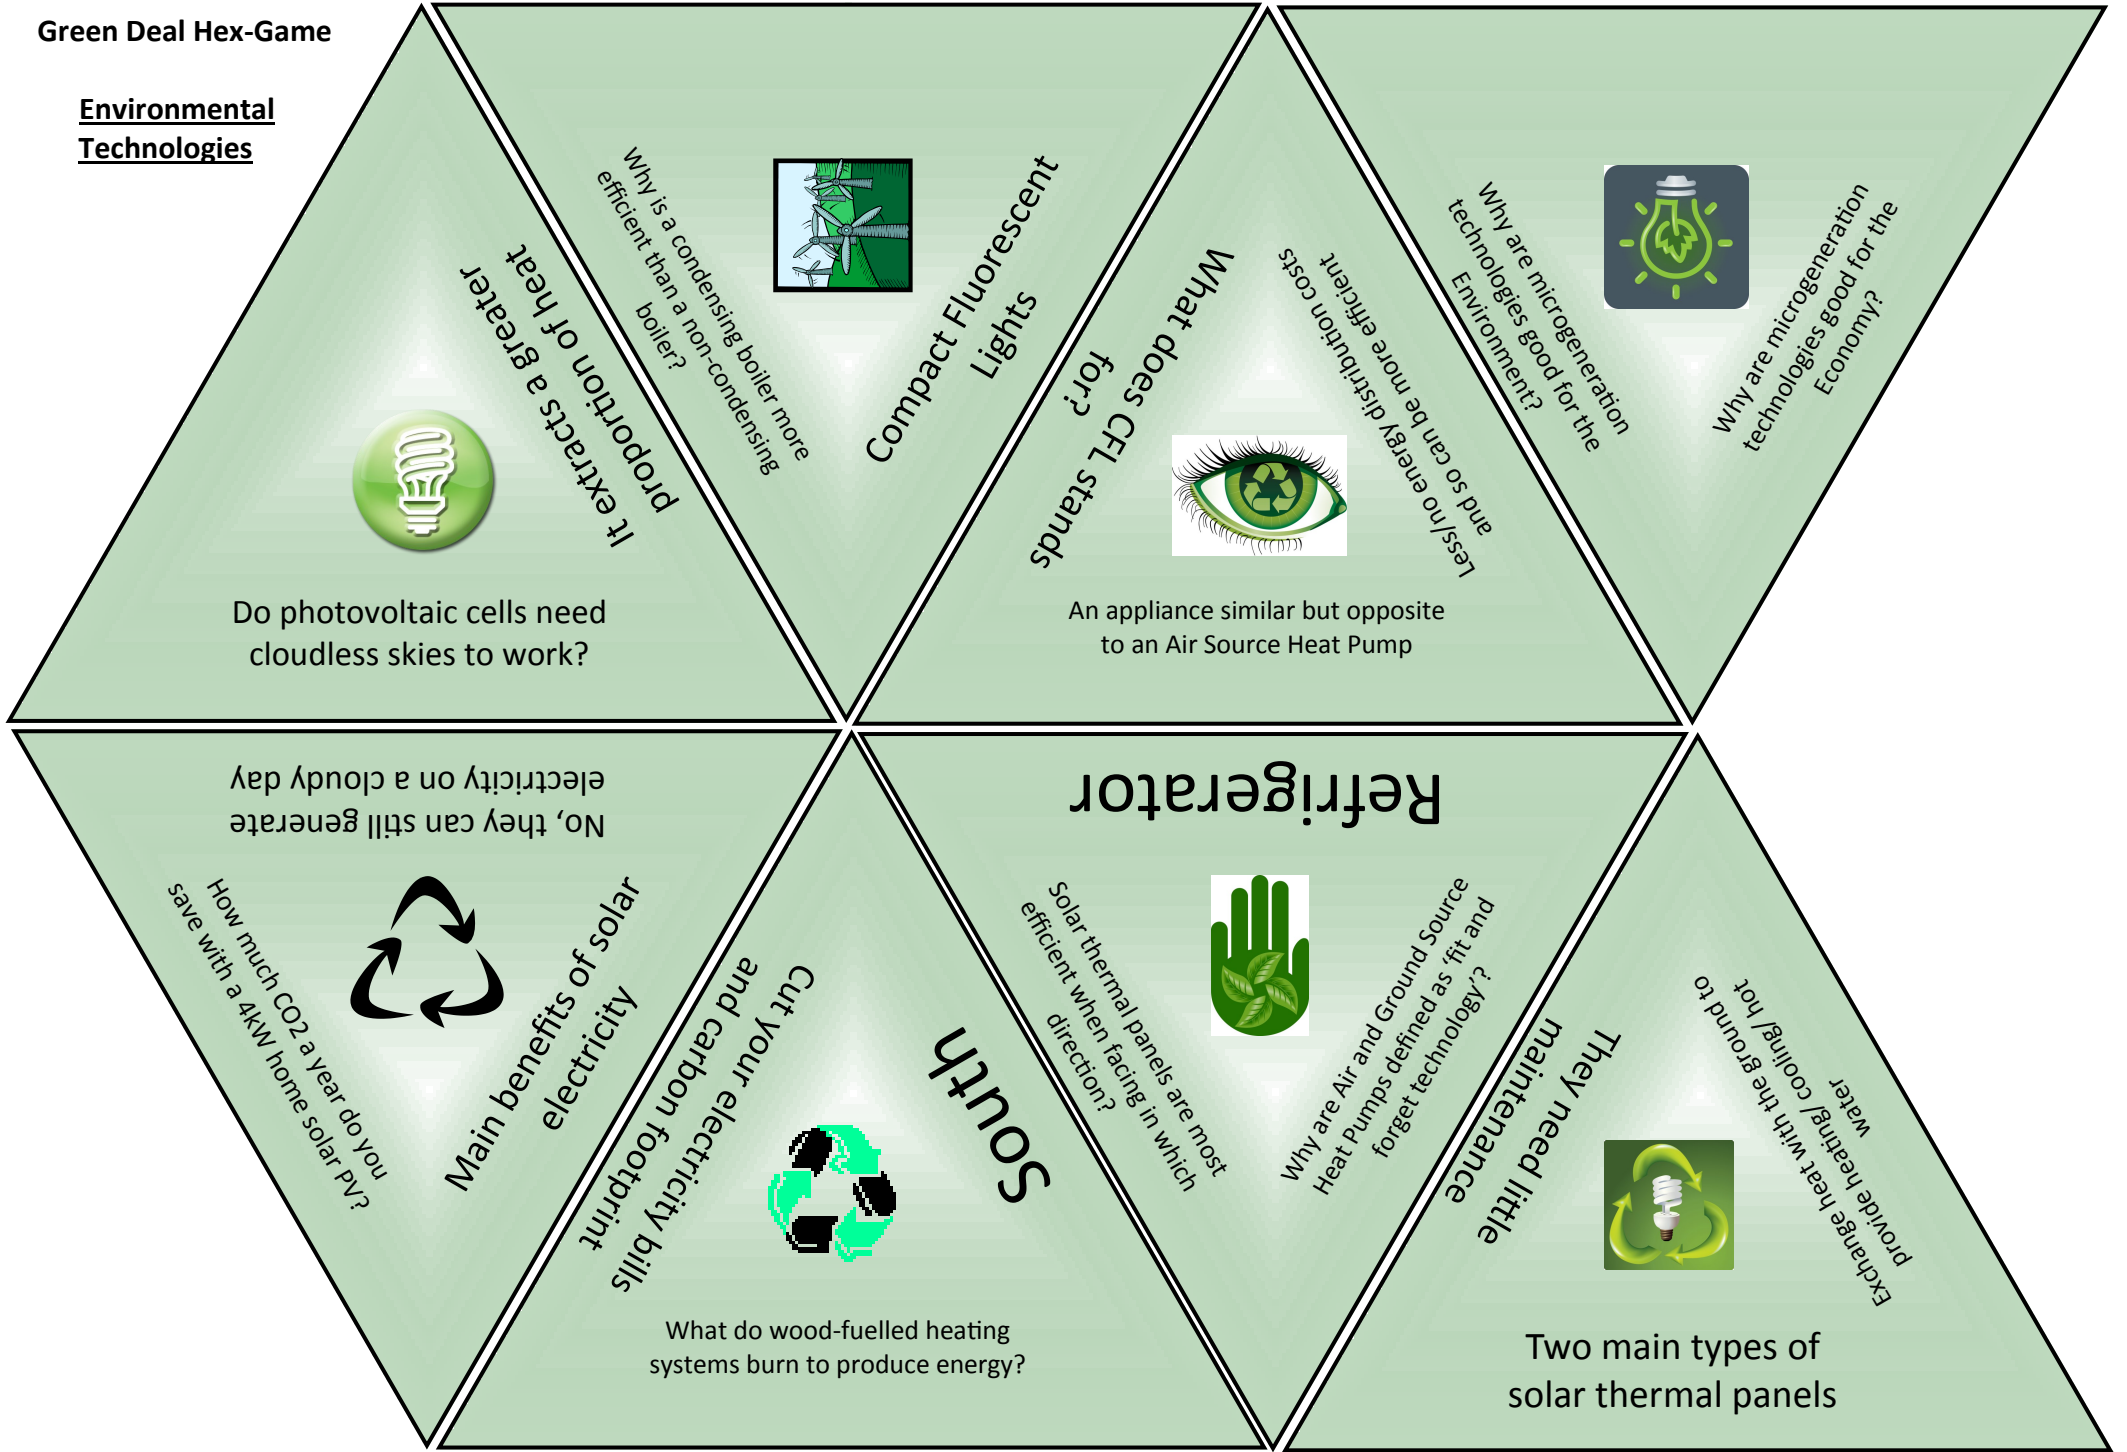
Green Deal Hex-Game

Environmental Technologies

It extracts a greater proportion of heat

Do photovoltaic cells need cloudless skies to work?

Why is a condensing boiler more efficient than a non-condensing boiler?

Compact Fluorescent Lights

What does CFL stands for?

An appliance similar but opposite to an Air Source Heat Pump

Less/no energy distribution costs and so can be more efficient

Why are microgeneration technologies good for the Environment?

Why are microgeneration technologies good for the Economy?

No, they can still generate electricity on a cloudy day

How much CO2 a year do you save with a 4kW home solar PV?

Main benefits of solar electricity

Cut your electricity bills and carbon footprint

What do wood-fuelled heating systems burn to produce energy?

South

Refrigerator

Solar thermal panels are most efficient when facing in which direction?

Why are Air and Ground Source Heat Pumps defined as 'fit and forget technology'?

They need little maintenance

Exchange heat with the ground to provide heating/ cooling/ hot water

Two main types of solar thermal panels